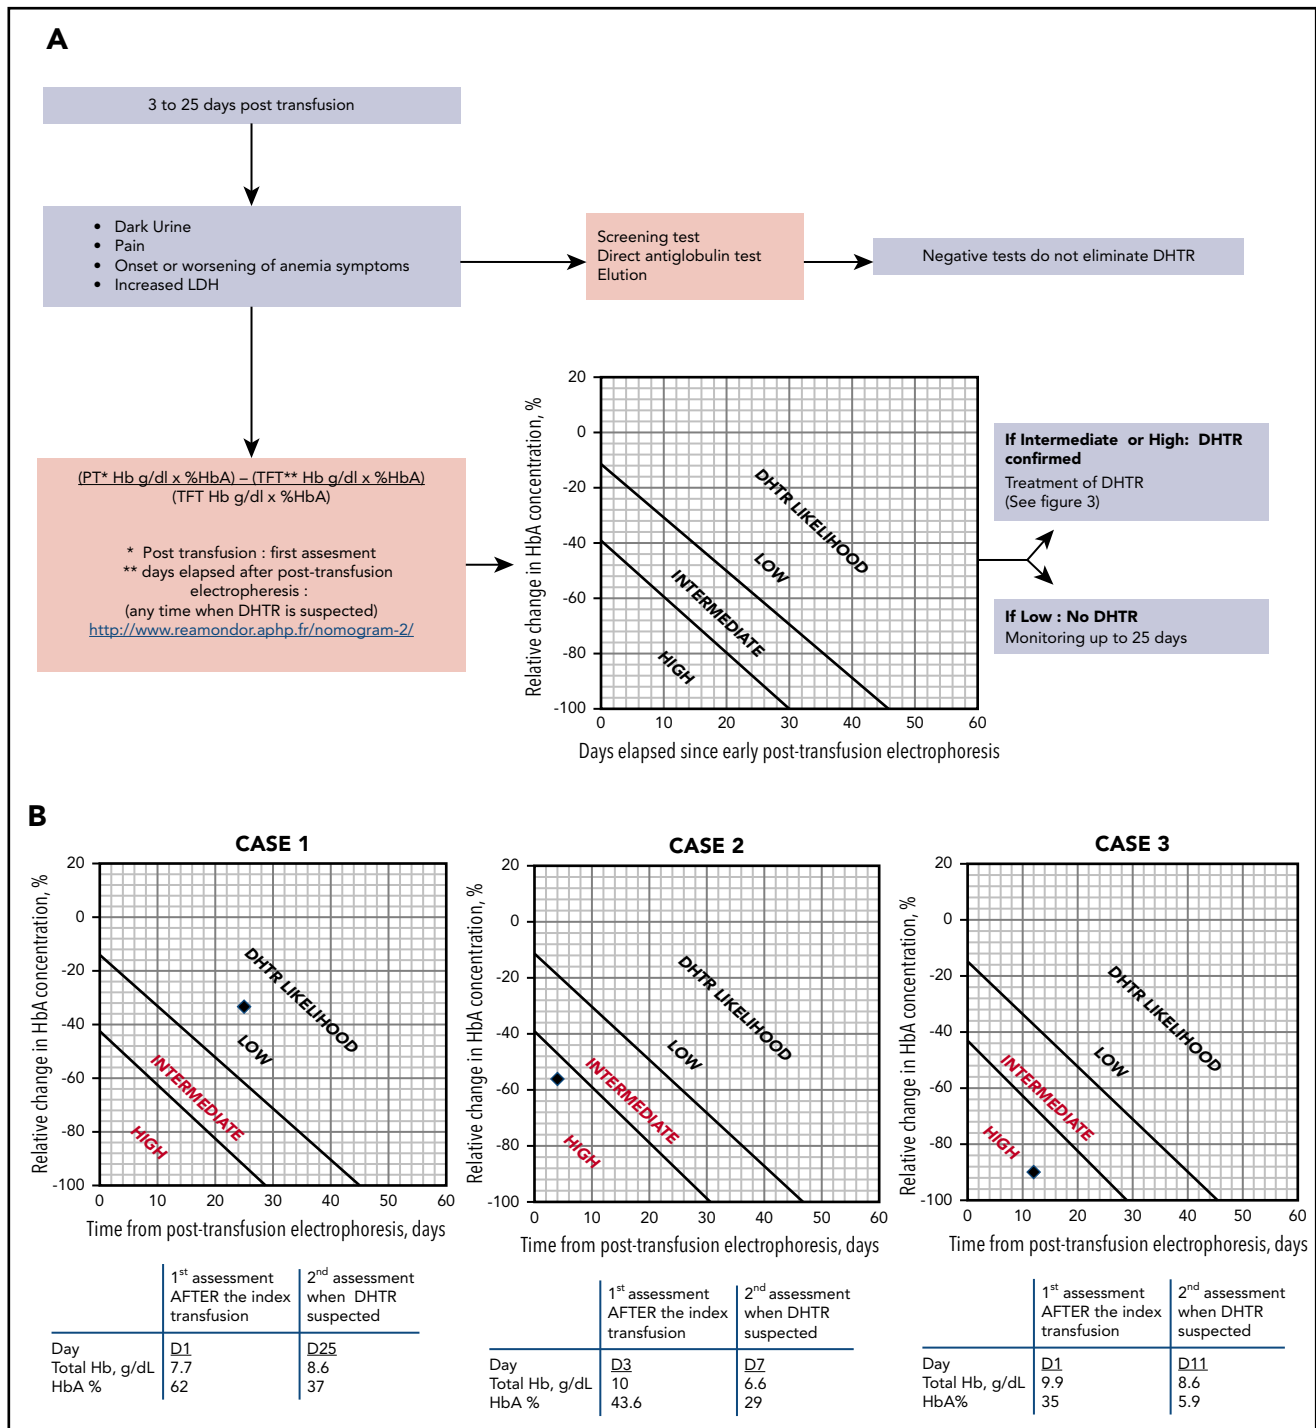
A

3 to 25 days post transfusion

- Dark Urine
- Pain
- Onset or worsening of anemia symptoms
- Increased LDH

Screening test
Direct antiglobulin test
Elution

Negative tests do not eliminate DHTR

(PT* Hb g/dl x %HbA) – (TFT** Hb g/dl x %HbA)
(TFT Hb g/dl x %HbA)

* Post transfusion : first assesment
** days elapsed after post-transfusion electrophoresis :
(any time when DHTR is suspected)
http://www.reamondor.aphp.fr/nomogram-2/

20
0
-20
-40
-60
-80
-100
0 10 20 30 40 50 60
Relative change in HbA concentration, %
Days elapsed since early post-transfusion electrophoresis
DHTR LIKELIHOOD
LOW
INTERMEDIATE
HIGH

If Intermediate or High: DHTR confirmed
Treatment of DHTR
(See figure 3)

If Low : No DHTR
Monitoring up to 25 days

B

CASE 1
20
0
-20
-40
-60
-80
-100
0 10 20 30 40 50 60
Relative change in HbA concentration, %
Time from post-transfusion electrophoresis, days
DHTR LIKELIHOOD
LOW
INTERMEDIATE
HIGH

| | 1$^{st}$ assessment AFTER the index transfusion | 2$^{nd}$ assessment when DHTR suspected |
|---|---|---|
| Day | D1 | D25 |
| Total Hb, g/dL | 7.7 | 8.6 |
| HbA % | 62 | 37 |

CASE 2
20
0
-20
-40
-60
-80
-100
0 10 20 30 40 50 60
Relative change in HbA concentration, %
Time from post-transfusion electrophoresis, days
DHTR LIKELIHOOD
LOW
INTERMEDIATE
HIGH

| | 1$^{st}$ assessment AFTER the index transfusion | 2$^{nd}$ assessment when DHTR suspected |
|---|---|---|
| Day | D3 | D7 |
| Total Hb, g/dL | 10 | 6.6 |
| HbA % | 43.6 | 29 |

CASE 3
20
0
-20
-40
-60
-80
-100
0 10 20 30 40 50 60
Relative change in HbA concentration, %
Time from post-transfusion electrophoresis, days
DHTR LIKELIHOOD
LOW
INTERMEDIATE
HIGH

| | 1$^{st}$ assessment AFTER the index transfusion | 2$^{nd}$ assessment when DHTR suspected |
|---|---|---|
| Day | D1 | D11 |
| Total Hb, g/dL | 9.9 | 8.6 |
| HbA% | 35 | 5.9 |